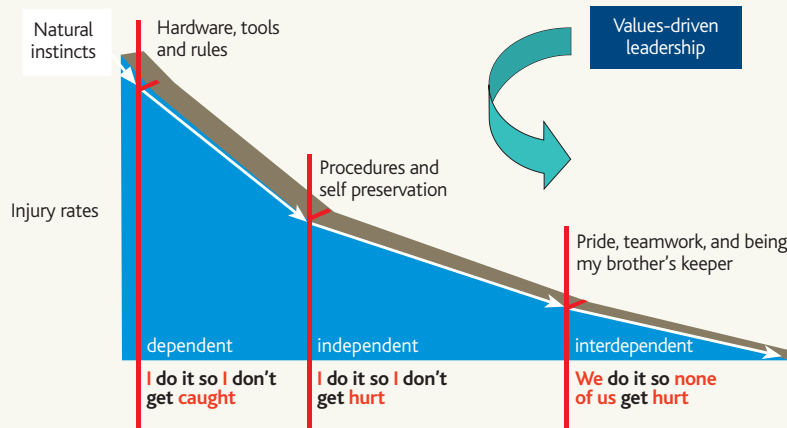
Natural instincts

Hardware, tools and rules

Values-driven leadership

Procedures and self preservation

Injury rates

Pride, teamwork, and being my brother's keeper

dependent

independent

interdependent

I do it so I don't get caught

I do it so I don't get hurt

We do it so none of us get hurt